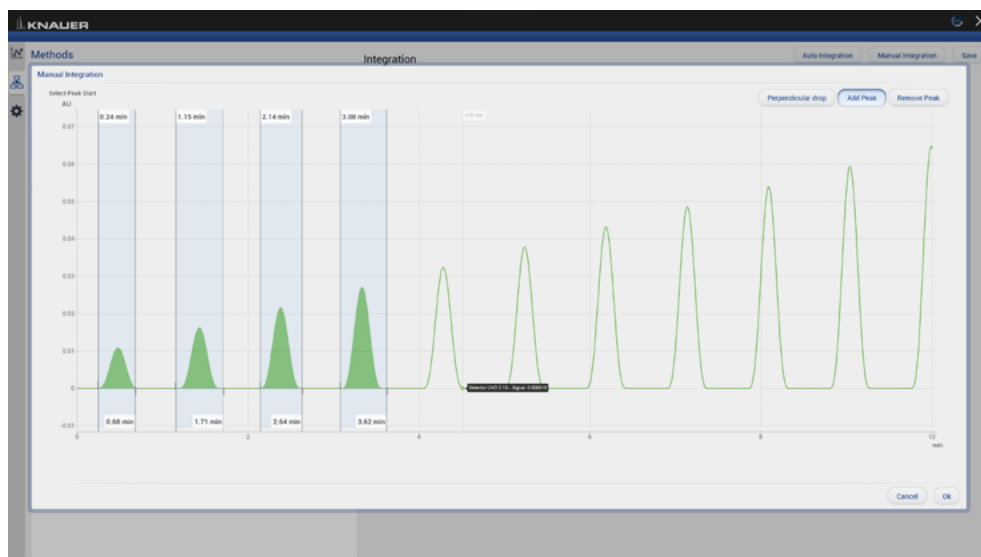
KNAUER

Methods

Integration

Auto Integration

Manual Integration

Save

Manual Integration

Select Peak Start

AU

Perpendicular drop

Add Peak

Remove Peak

0.07

0.06

0.05

0.04

0.03

0.02

0.01

0

-0.01

0.24 min

1.15 min

2.14 min

3.08 min

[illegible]

0.68 min

1.71 min

2.64 min

3.62 min

Detector UV 2.15 - Signal: 0.000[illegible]

0

2

4

6

8

10

min

Cancel

Ok